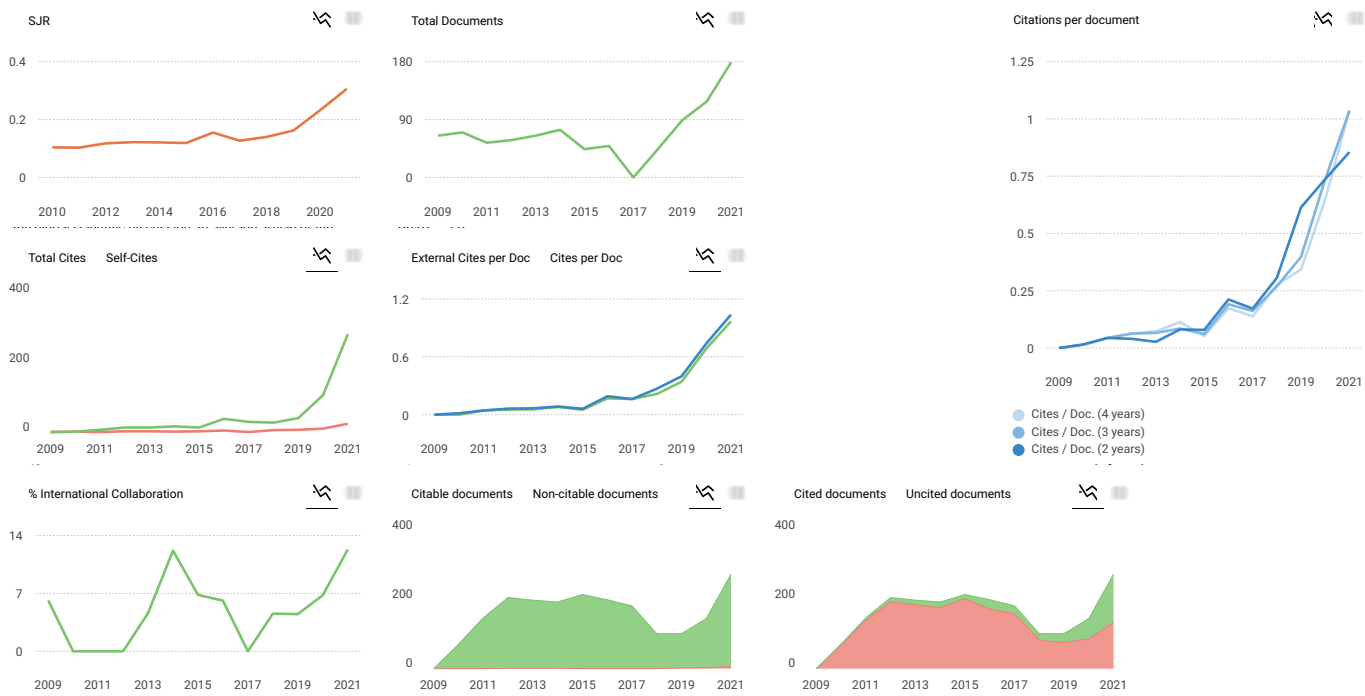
SJR

0.4
0.2
0
2010 2012 2014 2016 2018 2020

Total Documents

180
90
0
2009 2011 2013 2015 2017 2019 2021

Citations per document

1.25
1
0.75
0.5
0.25
0
2009 2011 2013 2015 2017 2019 2021

Cites / Doc. (4 years)
Cites / Doc. (3 years)
Cites / Doc. (2 years)

Total Cites Self-Cites

400
200
0
2009 2011 2013 2015 2017 2019 2021

External Cites per Doc Cites per Doc

1.2
0.6
0
2009 2011 2013 2015 2017 2019 2021

% International Collaboration

14
7
0
2009 2011 2013 2015 2017 2019 2021

Citable documents Non-citable documents

400
200
0
2009 2011 2013 2015 2017 2019 2021

Cited documents Uncited documents

400
200
0
2009 2011 2013 2015 2017 2019 2021